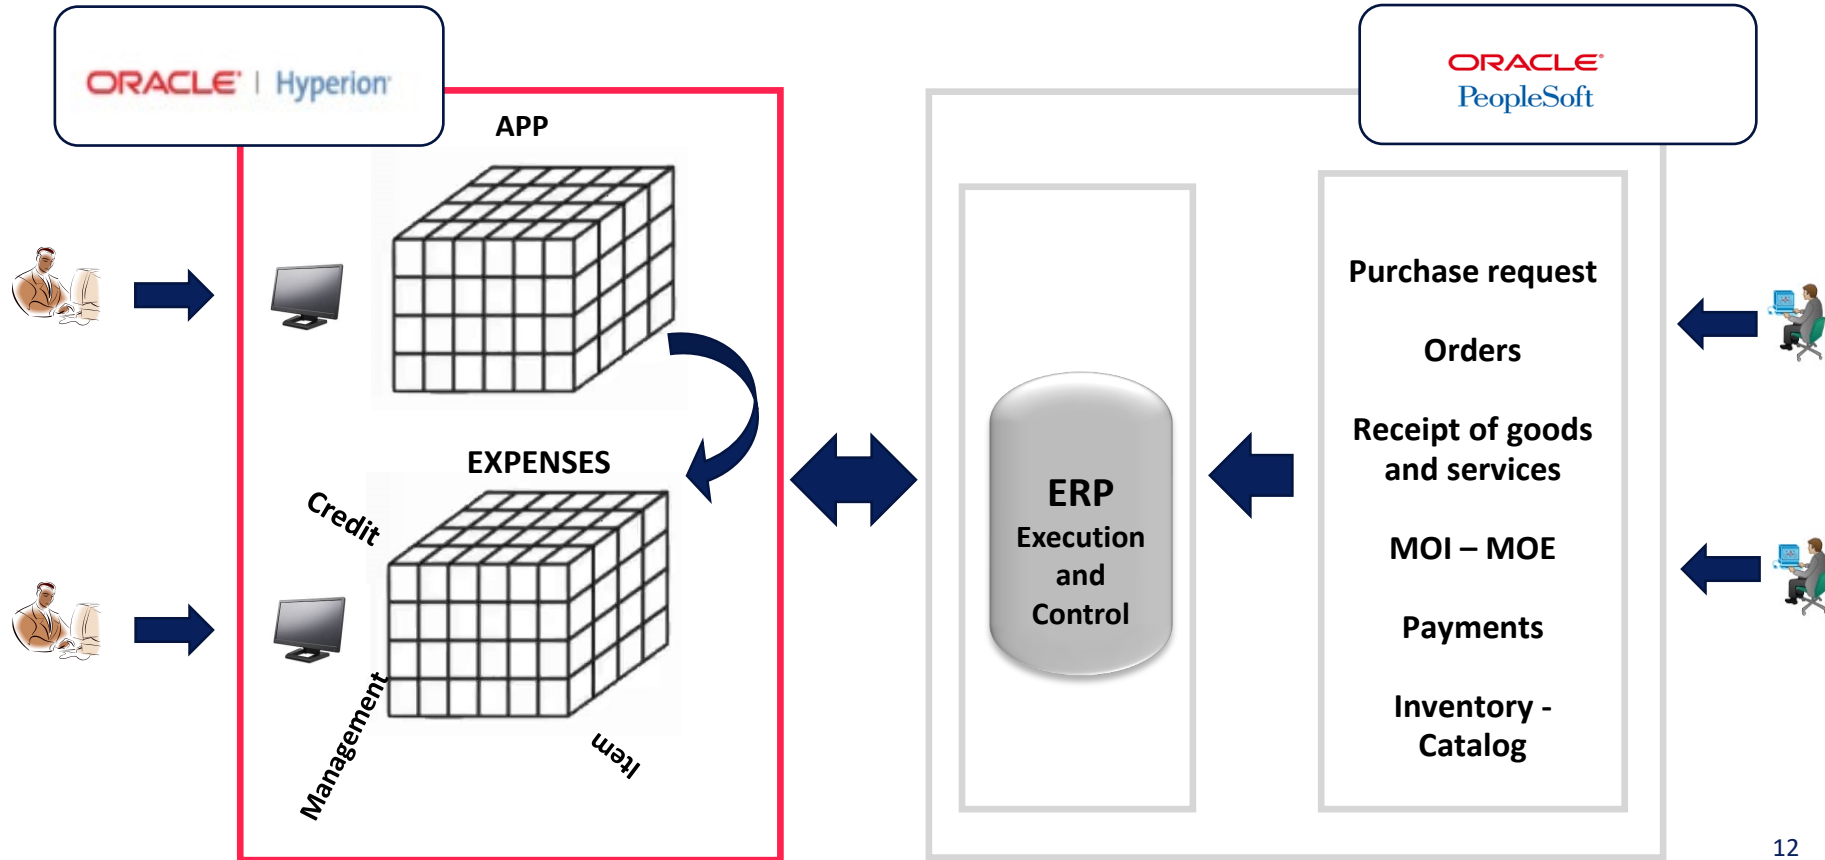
ORACLE | Hyperion

ORACLE PeopleSoft

APP

EXPENSES

Credit

Management

Item

ERP Execution and Control

Purchase request

Orders

Receipt of goods and services

MOI – MOE

Payments

Inventory - Catalog

12